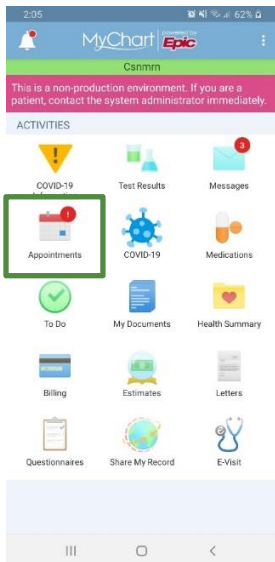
2:35 62%

MyChart POWERED BY Epic

Csnmrn

This is a non-production environment. If you are a patient, contact the system administrator immediately.

ACTIVITIES

COVID-19

Test Results

3
Messages

1
Appointments

COVID-19

Medications

To Do

My Documents

Health Summary

Billing

Estimates

Letters

Questionnaires

Share My Record

E-Visit